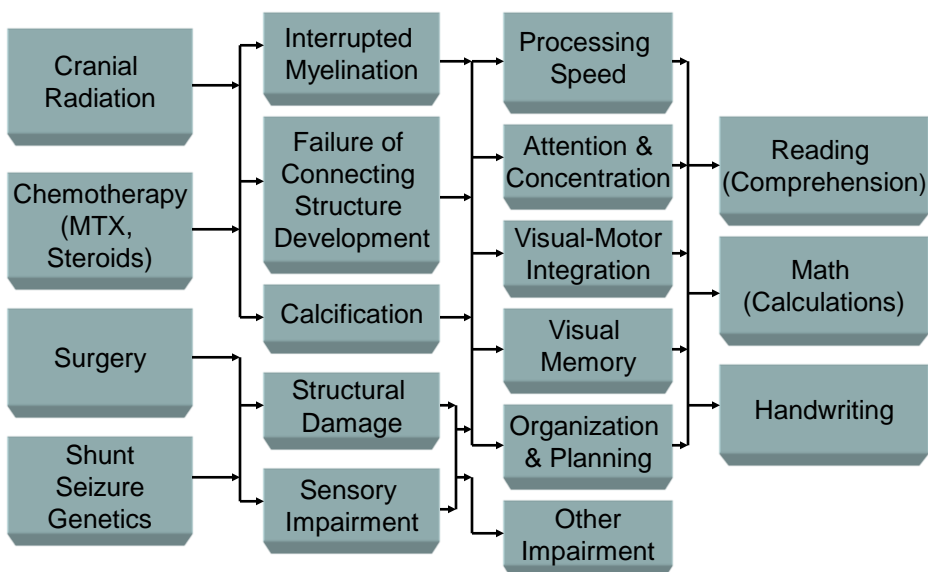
Cranial Radiation

Chemotherapy (MTX, Steroids)

Surgery

Shunt Seizure Genetics

Interrupted Myelination

Failure of Connecting Structure Development

Calcification

Structural Damage

Sensory Impairment

Processing Speed

Attention & Concentration

Visual-Motor Integration

Visual Memory

Organization & Planning

Other Impairment

Reading (Comprehension)

Math (Calculations)

Handwriting